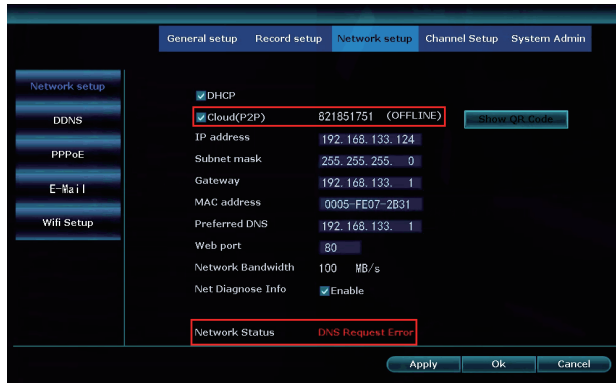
General setup Record setup Network setup Channel Setup System Admin

Network setup
DDNS
PPPoE
E-Mail
Wifi Setup

DHCP
Cloud(P2P) 821851751 (OFFLINE) Show QR Code
IP address 192. 168. 133. 124
Subnet mask 255. 255. 255. 0
Gateway 192. 168. 133. 1
MAC address 0005-FE07-2B31
Preferred DNS 192. 168. 133. 1
Web port 80
Network Bandwidth 100 MB/s
Net Diagnose Info Enable

Network Status DNS Request Error

Apply Ok Cancel